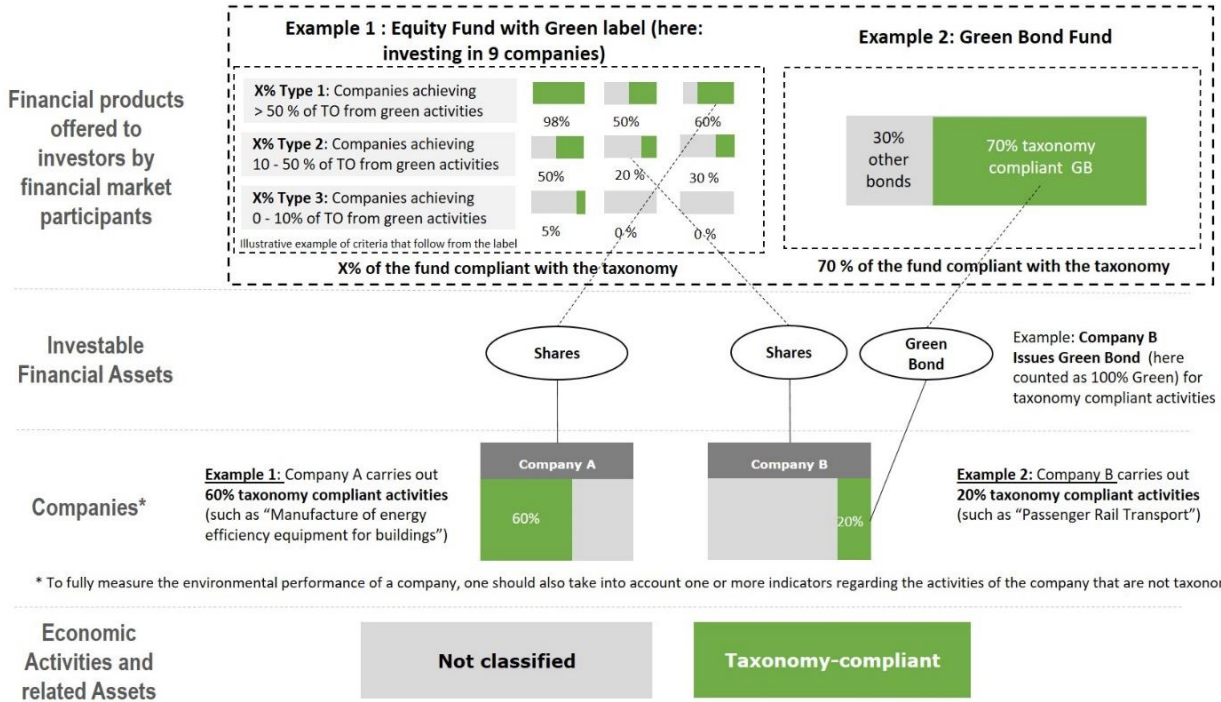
Example 1 : Equity Fund with Green label (here: investing in 9 companies)

Example 2: Green Bond Fund

Financial products offered to investors by financial market participants

X% Type 1: Companies achieving > 50 % of TO from green activities

98%

50%

60%

X% Type 2: Companies achieving 10 - 50 % of TO from green activities

50%

20 %

30 %

X% Type 3: Companies achieving 0 - 10% of TO from green activities

5%

0 %

0 %

Illustrative example of criteria that follow from the label

X% of the fund compliant with the taxonomy

30% other bonds

70% taxonomy compliant GB

70 % of the fund compliant with the taxonomy

Investable Financial Assets

Shares

Shares

Green Bond

Example: Company B Issues Green Bond (here counted as 100% Green) for taxonomy compliant activities

Companies*

Example 1: Company A carries out 60% taxonomy compliant activities (such as "Manufacture of energy efficiency equipment for buildings")

Company A

60%

Company B

20%

Example 2: Company B carries out 20% taxonomy compliant activities (such as "Passenger Rail Transport")

* To fully measure the environmental performance of a company, one should also take into account one or more indicators regarding the activities of the company that are not taxono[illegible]

Economic Activities and related Assets

Not classified

Taxonomy-compliant